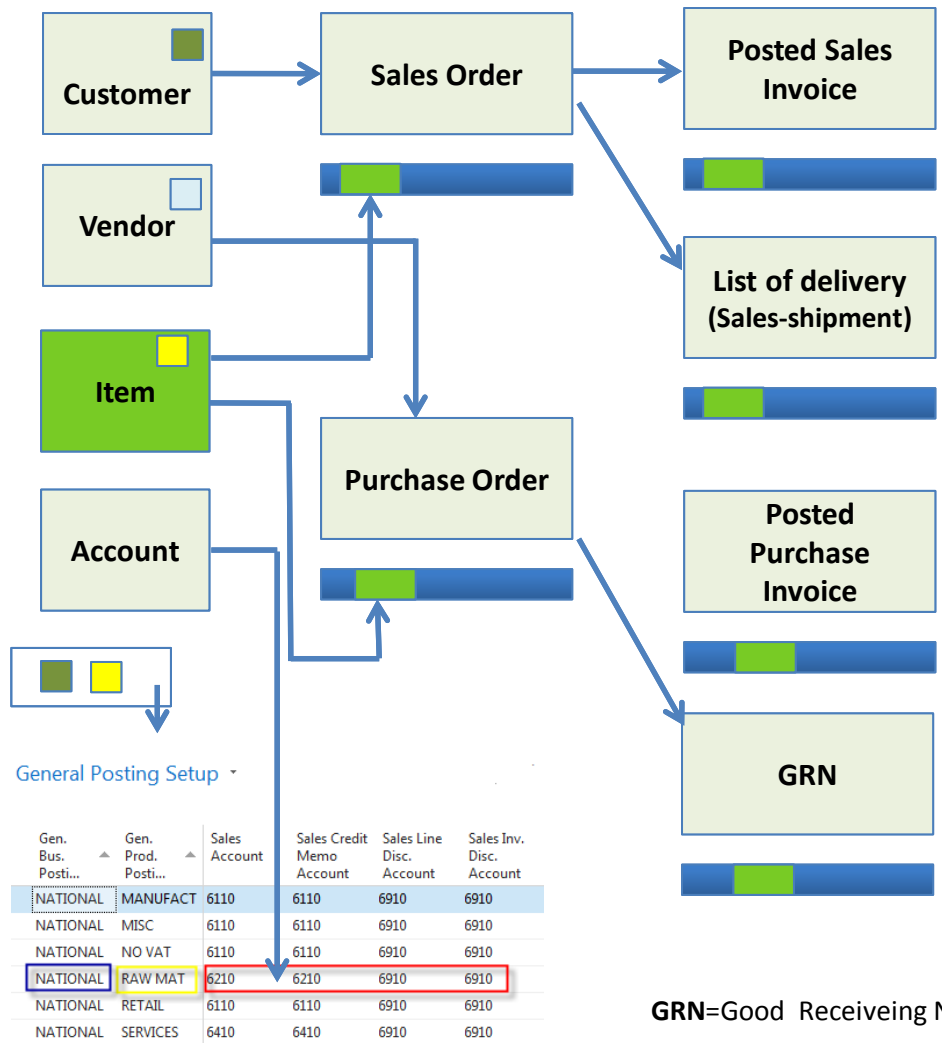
Customer

Sales Order

Posted Sales Invoice

Vendor

List of delivery (Sales-shipment)

Item

Purchase Order

Account

Posted Purchase Invoice

GRN

General Posting Setup

| Gen. Bus. Posti... | Gen. Prod. Posti... | Sales Account | Sales Credit Memo Account | Sales Line Disc. Account | Sales Inv. Disc. Account |
|---|---|---|---|---|---|
| NATIONAL | MANUFACT | 6110 | 6110 | 6910 | 6910 |
| NATIONAL | MISC | 6110 | 6110 | 6910 | 6910 |
| NATIONAL | NO VAT | 6110 | 6110 | 6910 | 6910 |
| NATIONAL | RAW MAT | 6210 | 6210 | 6910 | 6910 |
| NATIONAL | RETAIL | 6110 | 6110 | 6910 | 6910 |
| NATIONAL | SERVICES | 6410 | 6410 | 6910 | 6910 |

GRN=Good Receiveing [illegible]